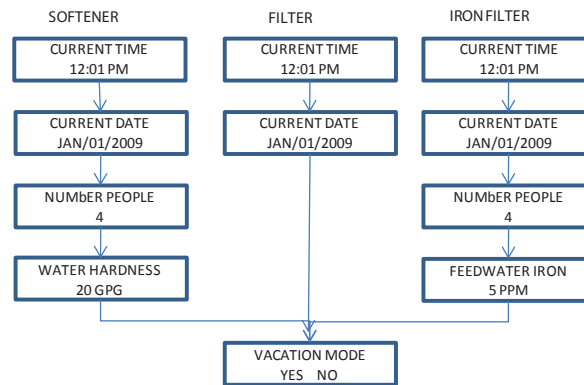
SOFTENER

CURRENT TIME
12:01 PM

CURRENT DATE
JAN/01/2009

NUMbER PEOPLE
4

WATER HARDNESS
20 GPG

FILTER

CURRENT TIME
12:01 PM

CURRENT DATE
JAN/01/2009

IRON FILTER

CURRENT TIME
12:01 PM

CURRENT DATE
JAN/01/2009

NUMbER PEOPLE
4

FEEDWATER IRON
5 PPM

VACATION MODE
YES NO